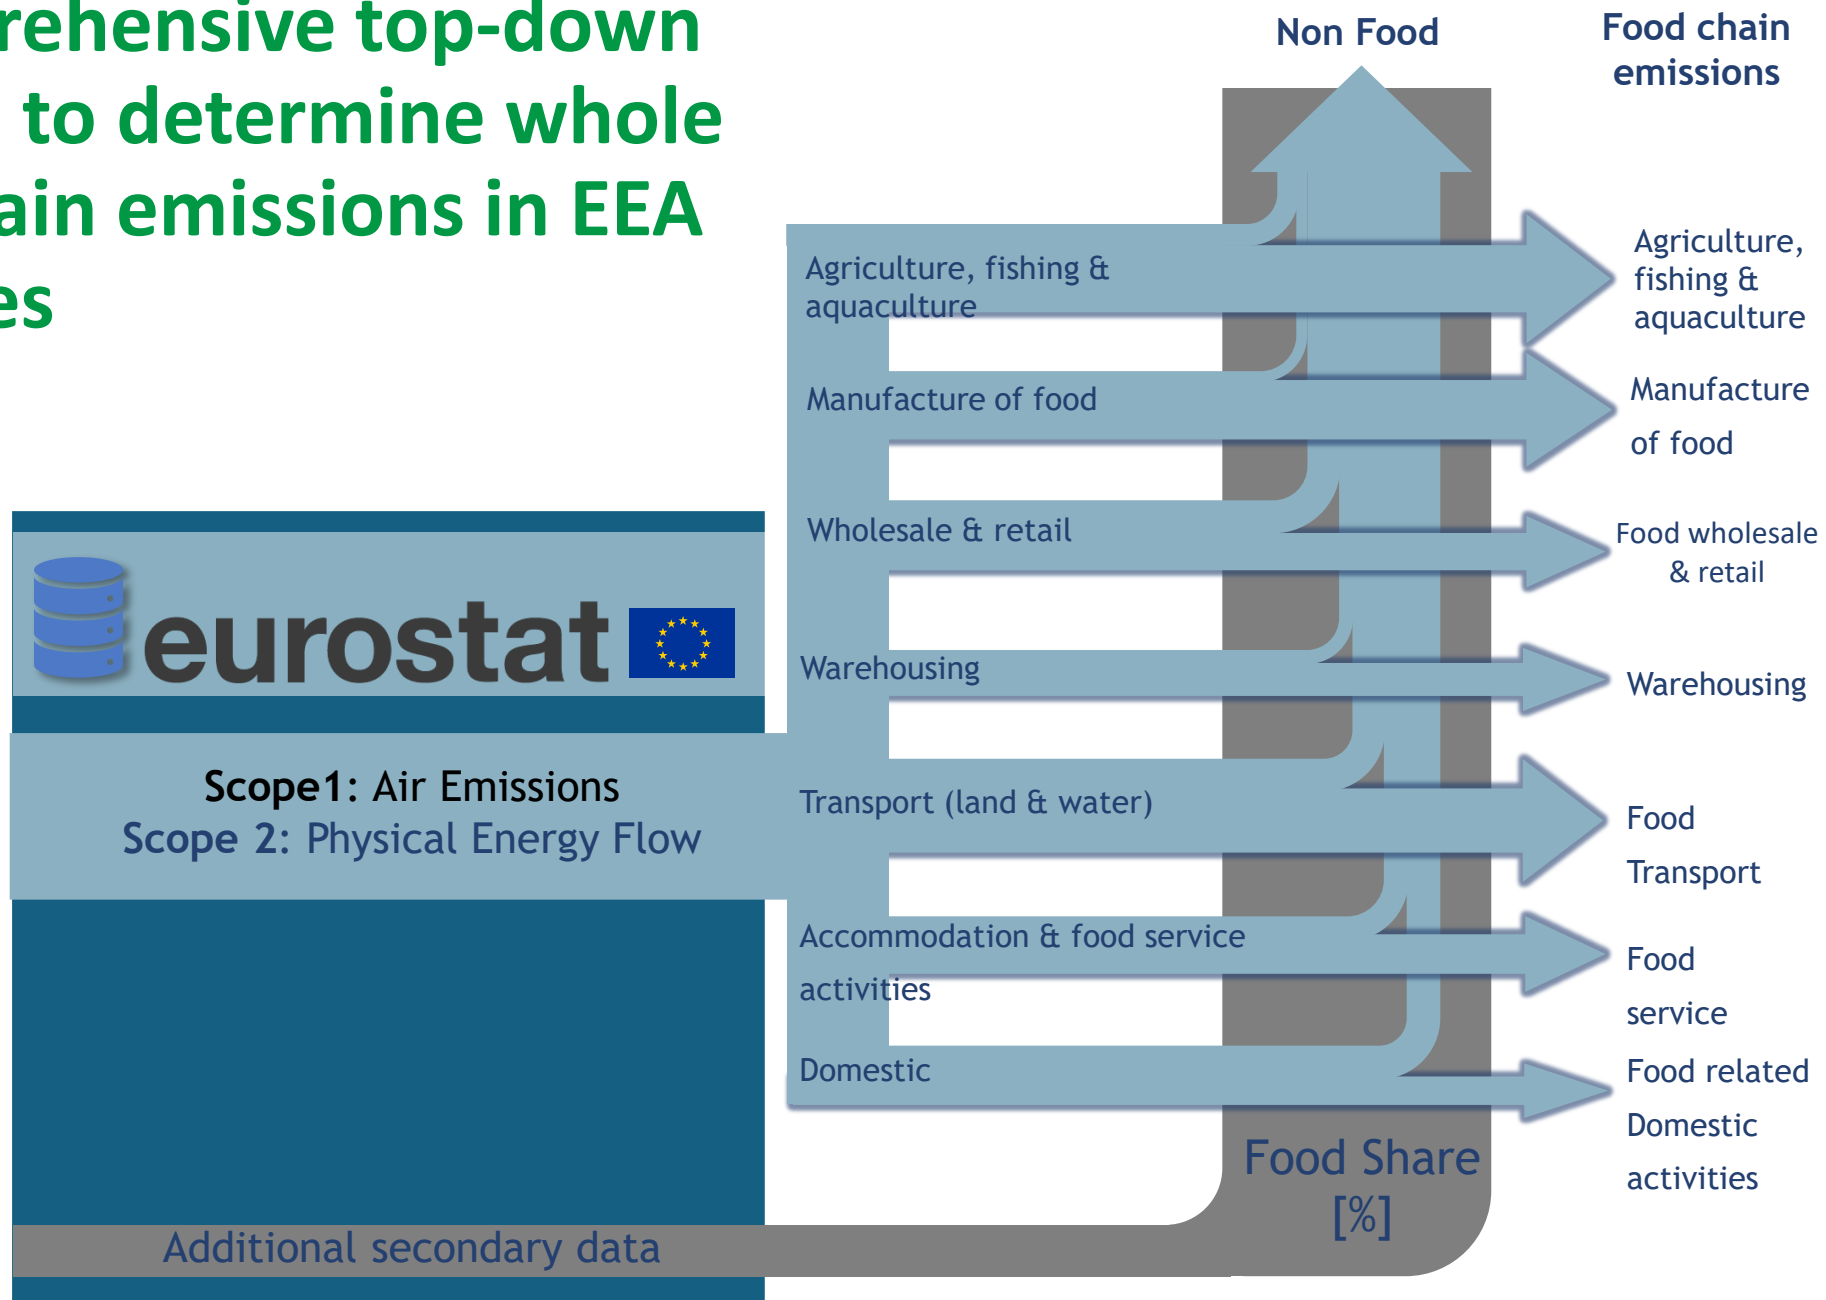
rehensive top-down
to determine whole
ain emissions in EEA
es

Non Food

Food chain emissions

Agriculture, fishing & aquaculture

Manufacture of food

Wholesale & retail

Warehousing

Transport (land & water)

Accommodation & food service activities

Domestic

Agriculture, fishing & aquaculture

Manufacture of food

Food wholesale & retail

Warehousing

Food Transport

Food service

Food related Domestic activities

eurostat

Scope1: Air Emissions
Scope 2: Physical Energy Flow

Food Share [%]

Additional secondary data